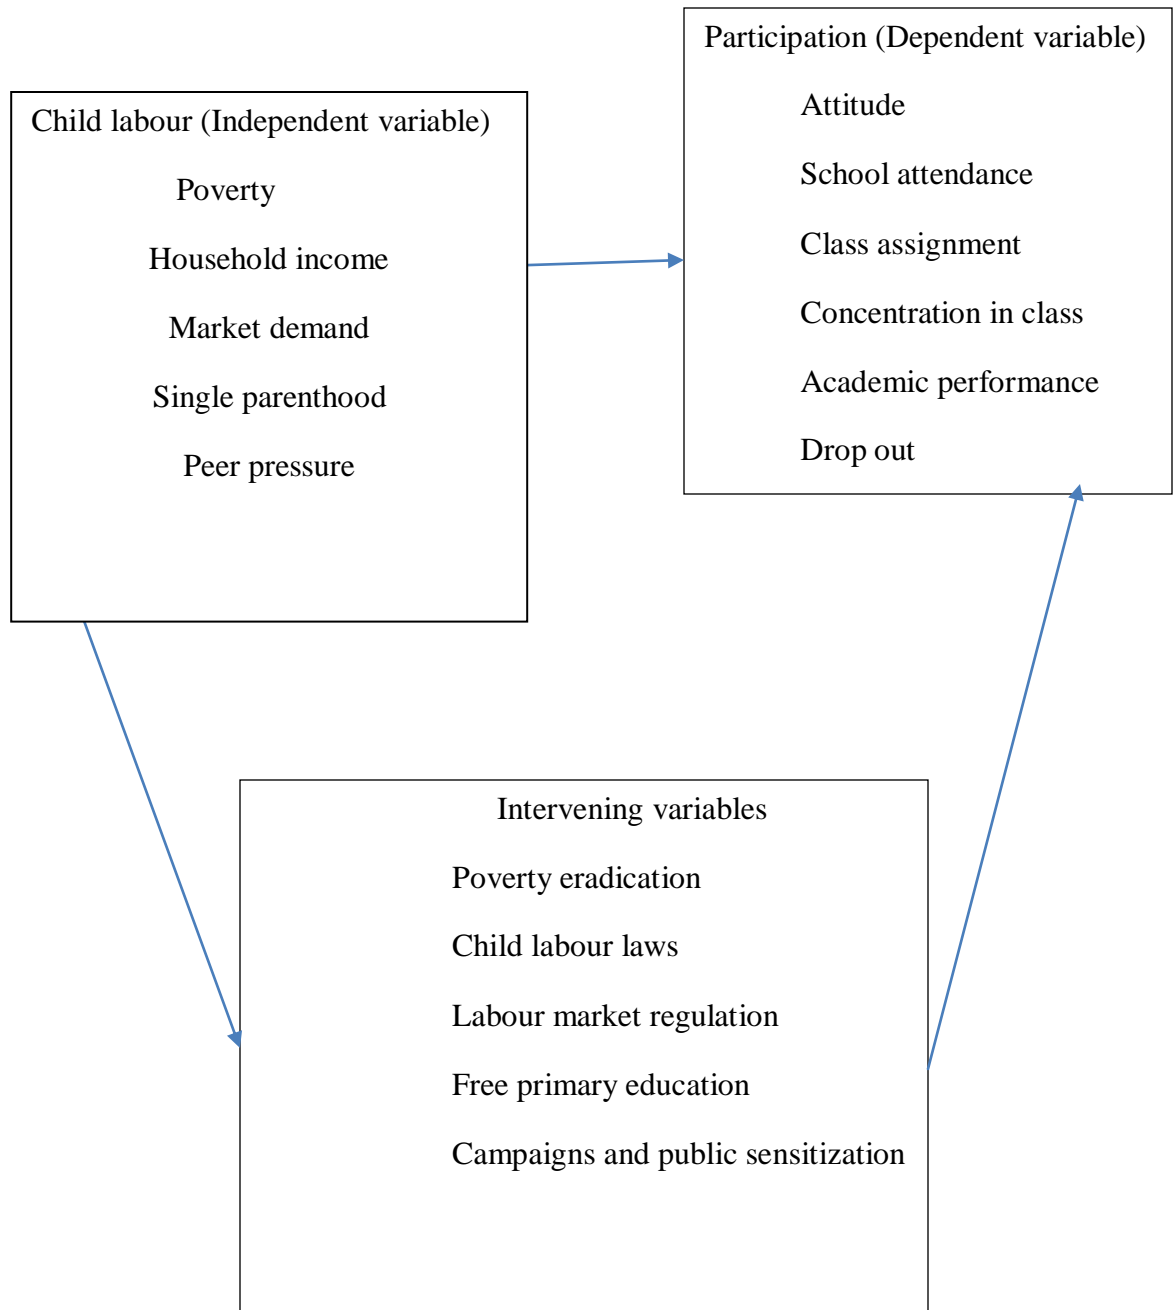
Child labour (Independent variable)

Poverty

Household income

Market demand

Single parenthood

Peer pressure

Participation (Dependent variable)

Attitude

School attendance

Class assignment

Concentration in class

Academic performance

Drop out

Intervening variables

Poverty eradication

Child labour laws

Labour market regulation

Free primary education

Campaigns and public sensitization